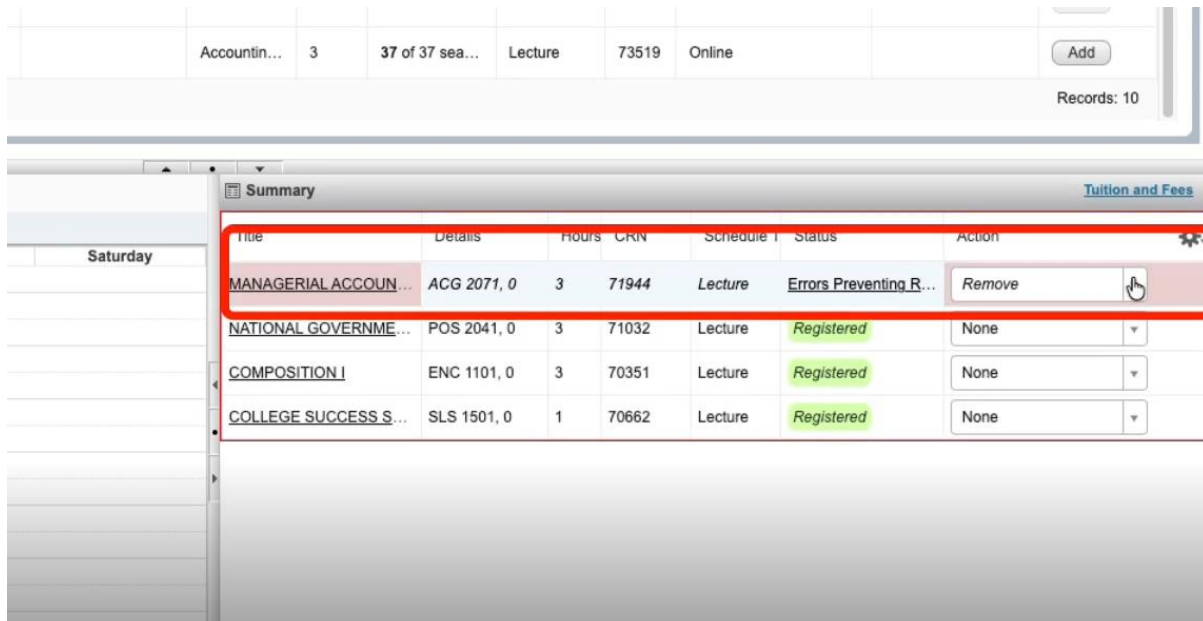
| | Accountin... | 3 | 37 of 37 sea... | Lecture | 73519 | Online | | Add |
|---|---|---|---|---|---|---|---|---|

Records: 10

Saturday

Summary

Tuition and Fees

| Title | Details | Hours | CRN | Schedule T | Status | Action |
|---|---|---|---|---|---|---|
| MANAGERIAL ACCOUN... | ACG 2071, 0 | 3 | 71944 | Lecture | Errors Preventing R... | Remove |
| NATIONAL GOVERNME... | POS 2041, 0 | 3 | 71032 | Lecture | Registered | None |
| COMPOSITION I | ENC 1101, 0 | 3 | 70351 | Lecture | Registered | None |
| COLLEGE SUCCESS S... | SLS 1501, 0 | 1 | 70662 | Lecture | Registered | None |